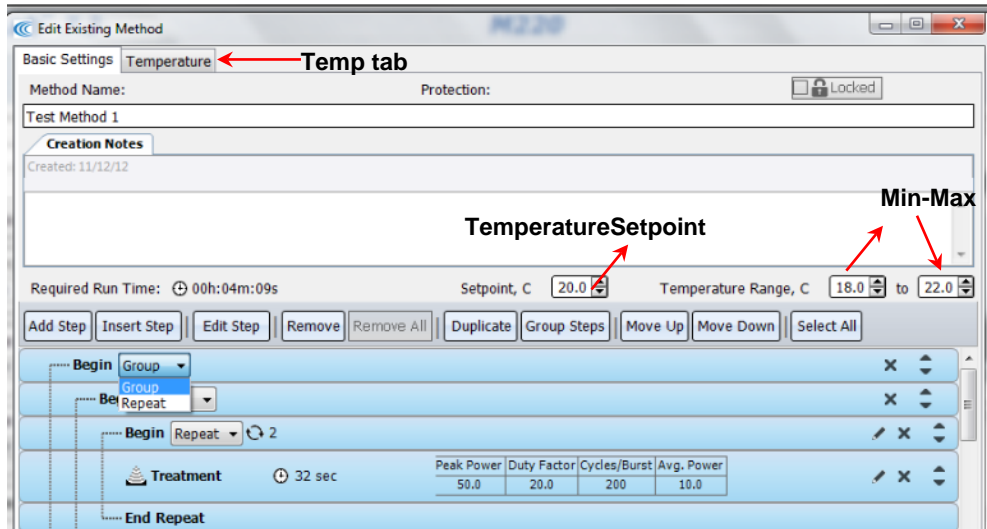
Edit Existing Method

M220

Basic Settings Temperature Temp tab

Method Name: Protection: Locked

Test Method 1

Creation Notes

Created: 11/12/12

TemperatureSetpoint

Min-Max

Required Run Time: 00h:04m:09s Setpoint, C 20.0 Temperature Range, C 18.0 to 22.0

Add Step Insert Step Edit Step Remove Remove All Duplicate Group Steps Move Up Move Down Select All

Begin Group

Group
Repeat

Be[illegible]

Begin Repeat 2

Treatment 32 sec

| Peak Power | Duty Factor | Cycles/Burst | Avg. Power |
|---|---|---|---|
| 50.0 | 20.0 | 200 | 10.0 |

End Repeat